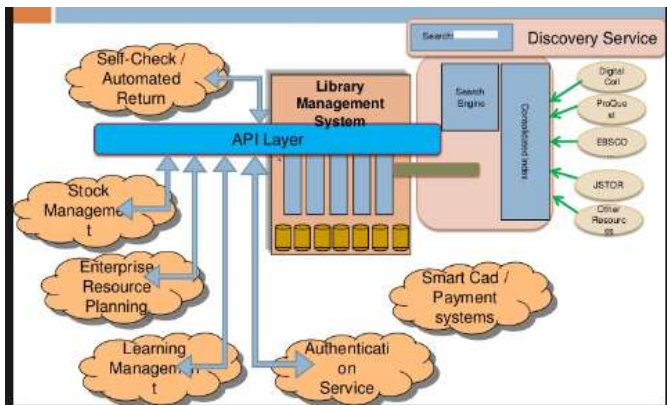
Search

Discovery Service

Self-Check / Automated Return

Library Management System

API Layer

Search Engine

Centralized Index

Digital Coll

ProQuest

EBSCO

JSTOR

Other Resources

Stock Management

Enterprise Resource Planning

Smart Cad / Payment systems

Learning Management

Authentication Service